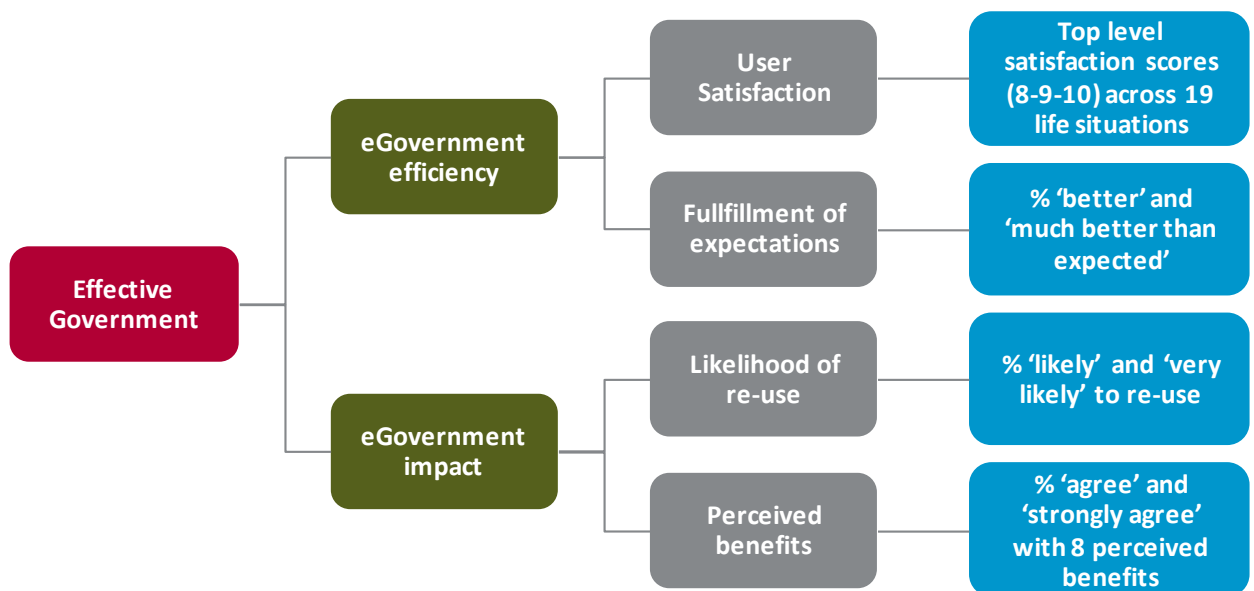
Effective Government

eGovernment efficiency

eGovernment impact

User Satisfaction

Top level satisfaction scores (8-9-10) across 19 life situations

Fullfillment of expectations

% 'better' and 'much better than expected'

Likelihood of re-use

% 'likely' and 'very likely' to re-use

Perceived benefits

% 'agree' and 'strongly agree' with 8 perceived benefits